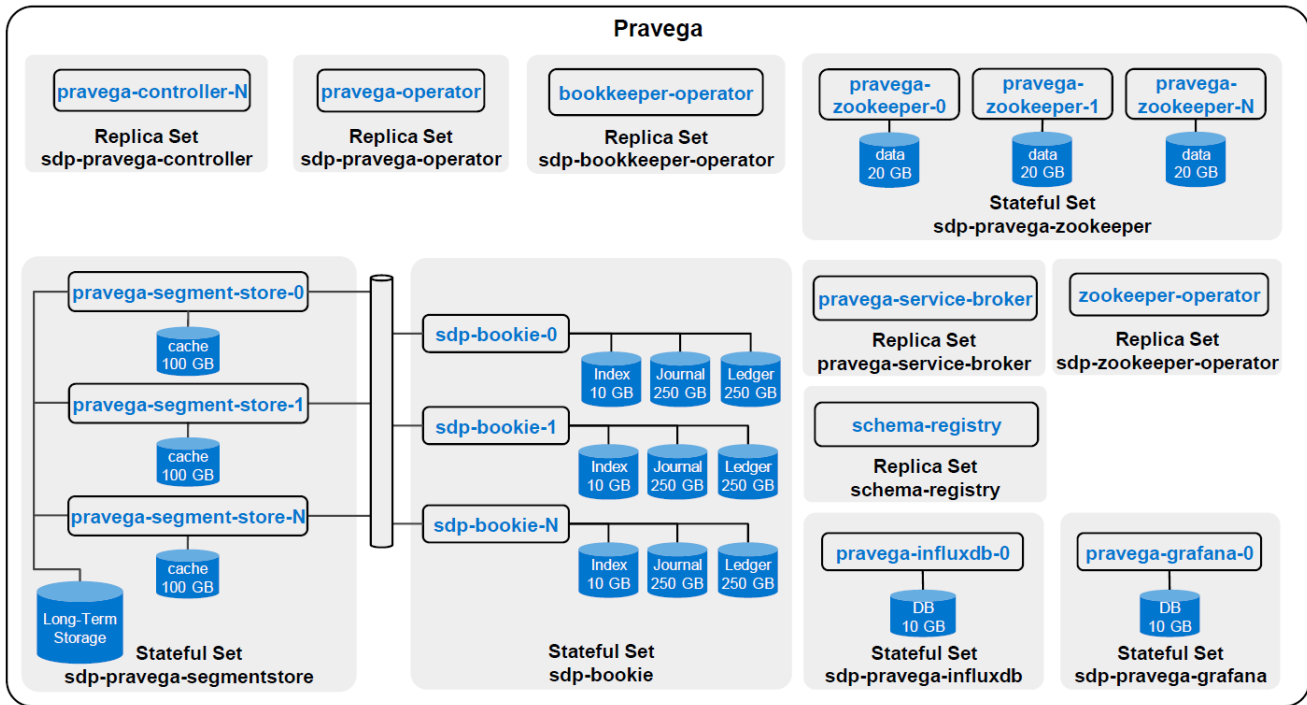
Pravega

pravega-controller-N
Replica Set
sdp-pravega-controller

pravega-operator
Replica Set
sdp-pravega-operator

bookkeeper-operator
Replica Set
sdp-bookkeeper-operator

pravega-zookeeper-0
data 20 GB

pravega-zookeeper-1
data 20 GB

pravega-zookeeper-N
data 20 GB

Stateful Set
sdp-pravega-zookeeper

pravega-segment-store-0
cache 100 GB

pravega-segment-store-1
cache 100 GB

pravega-segment-store-N
cache 100 GB

Long-Term Storage

Stateful Set
sdp-pravega-segmentstore

sdp-bookie-0
Index 10 GB
Journal 250 GB
Ledger 250 GB

sdp-bookie-1
Index 10 GB
Journal 250 GB
Ledger 250 GB

sdp-bookie-N
Index 10 GB
Journal 250 GB
Ledger 250 GB

Stateful Set
sdp-bookie

pravega-service-broker
Replica Set
pravega-service-broker

zookeeper-operator
Replica Set
sdp-zookeeper-operator

schema-registry
Replica Set
schema-registry

pravega-influxdb-0
DB 10 GB
Stateful Set
sdp-pravega-influxdb

pravega-grafana-0
DB 10 GB
Stateful Set
sdp-pravega-grafana